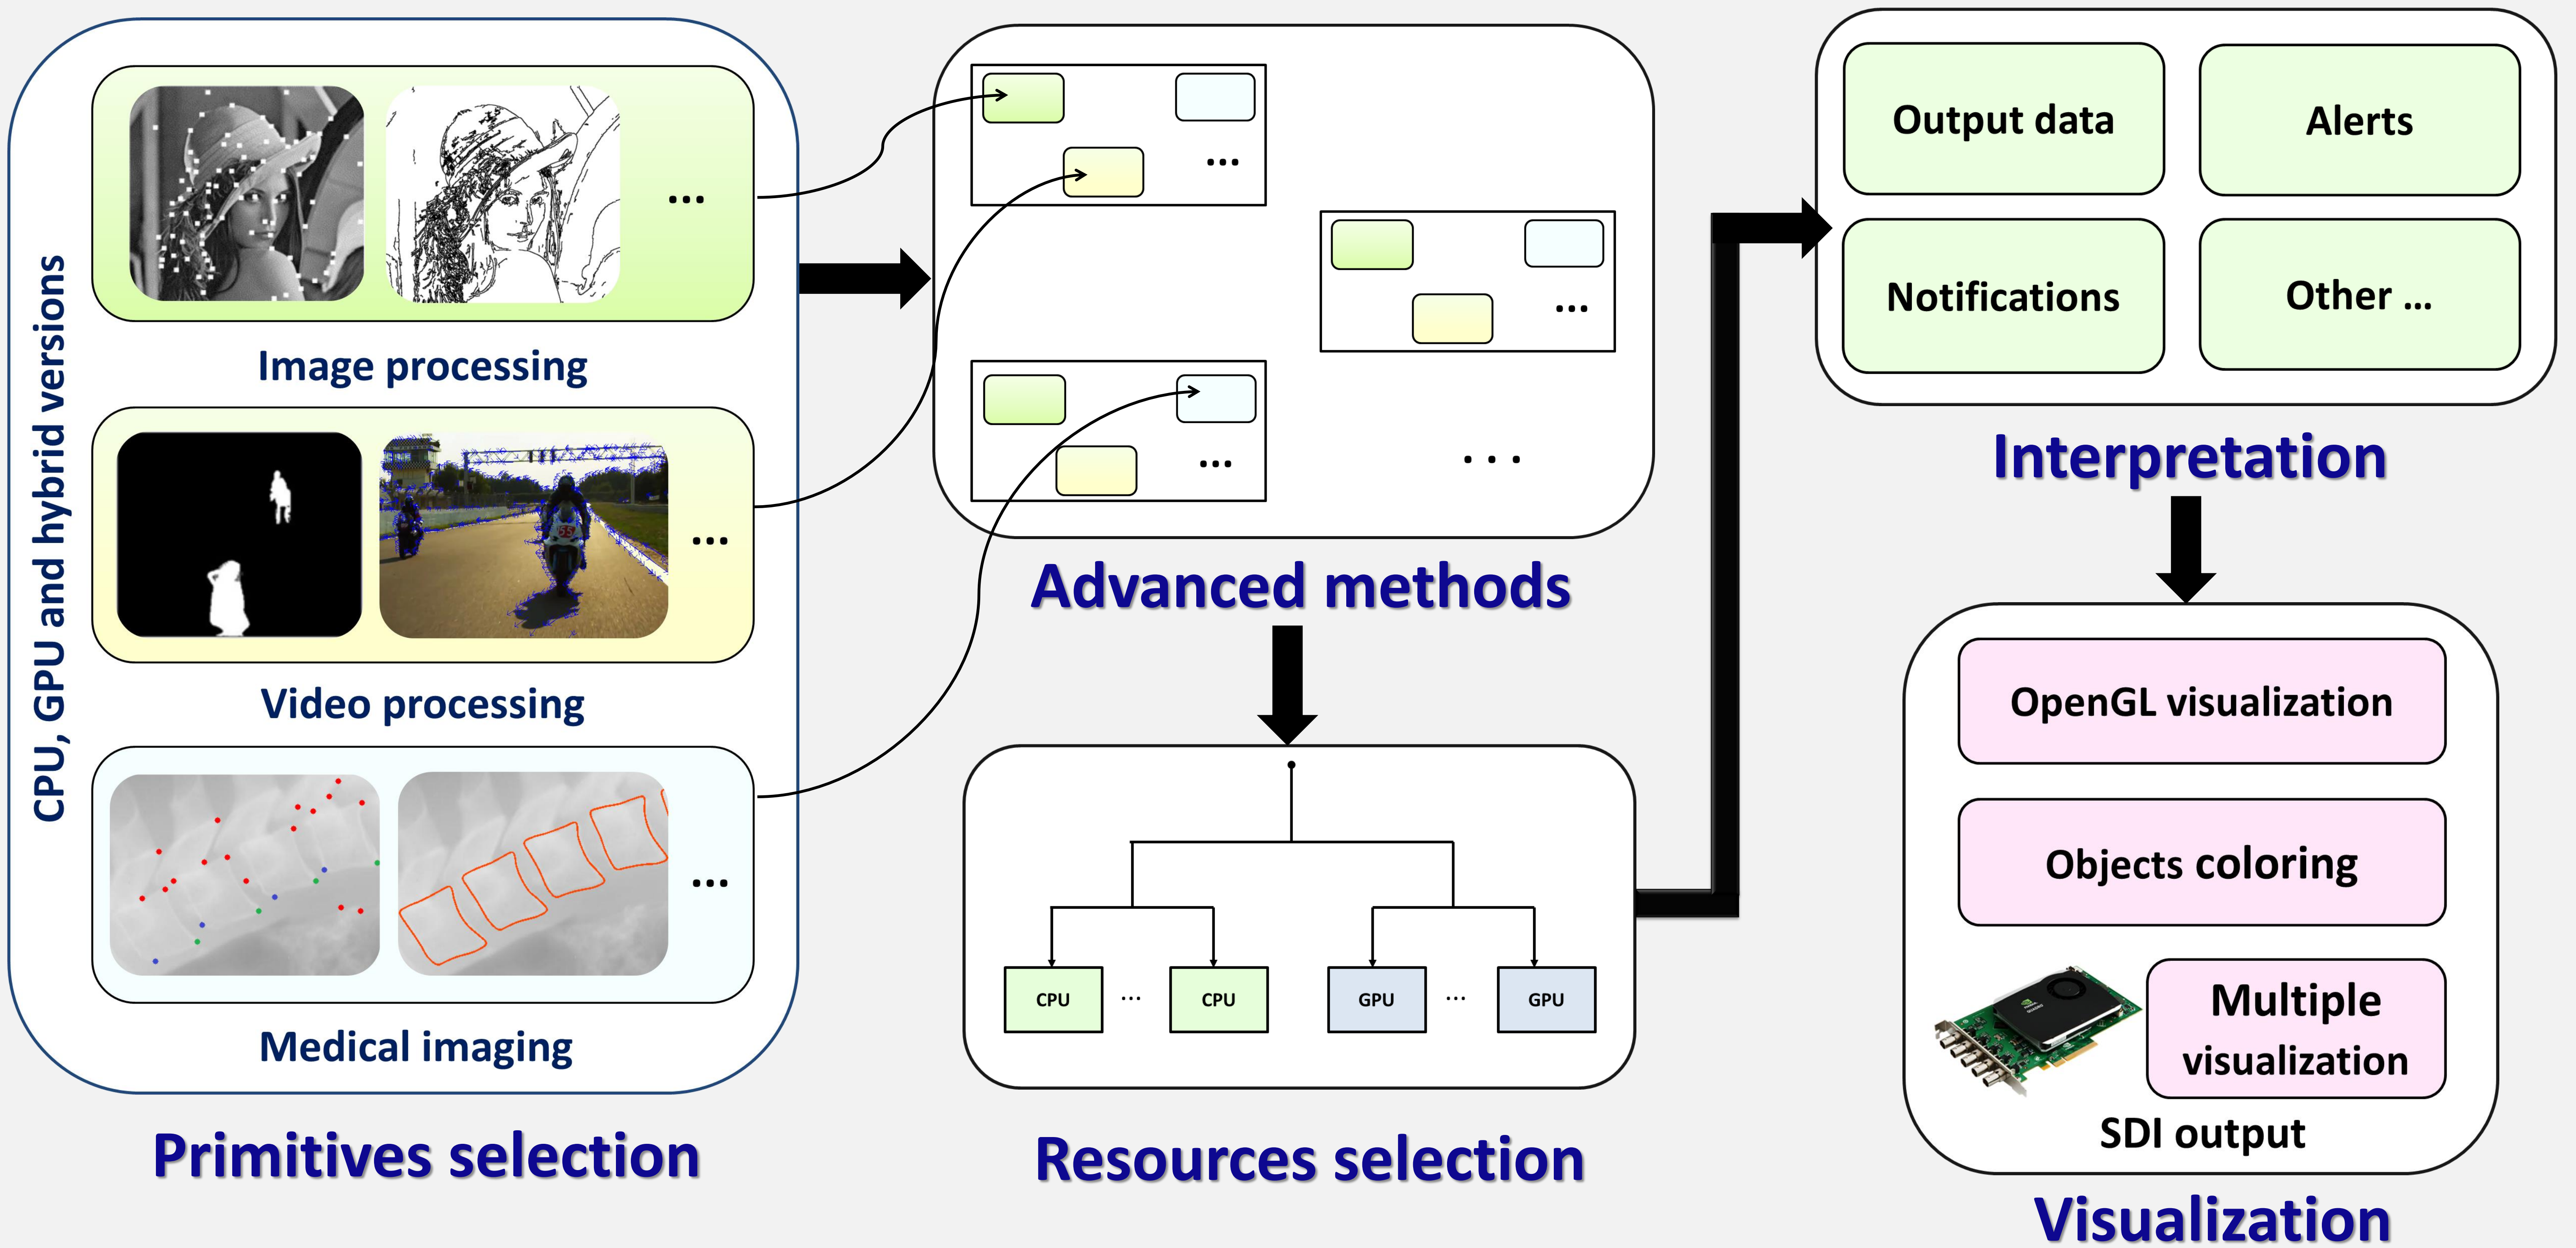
CPU, GPU and hybrid versions

...

Image processing

...

Video processing

...

Medical imaging

Primitives selection

...

...

...

. . .

Advanced methods

CPU ... CPU GPU ... GPU

Resources selection

Output data

Alerts

Notifications

Other ...

Interpretation

OpenGL visualization

Objects coloring

Multiple visualization

SDI output

Visualization